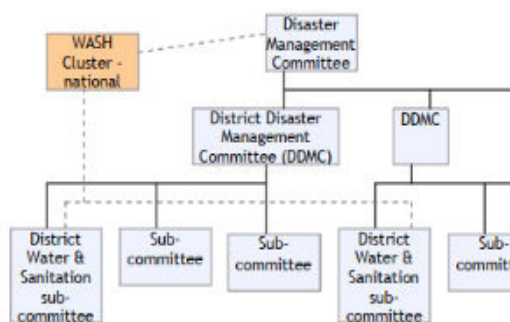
Disaster Management Committee

WASH Cluster - national

District Disaster Management Committee (DDMC)

DDMC

District Water & Sanitation sub-committee

Sub-committee

Sub-committee

District Water & Sanitation sub-committee

Sub-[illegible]